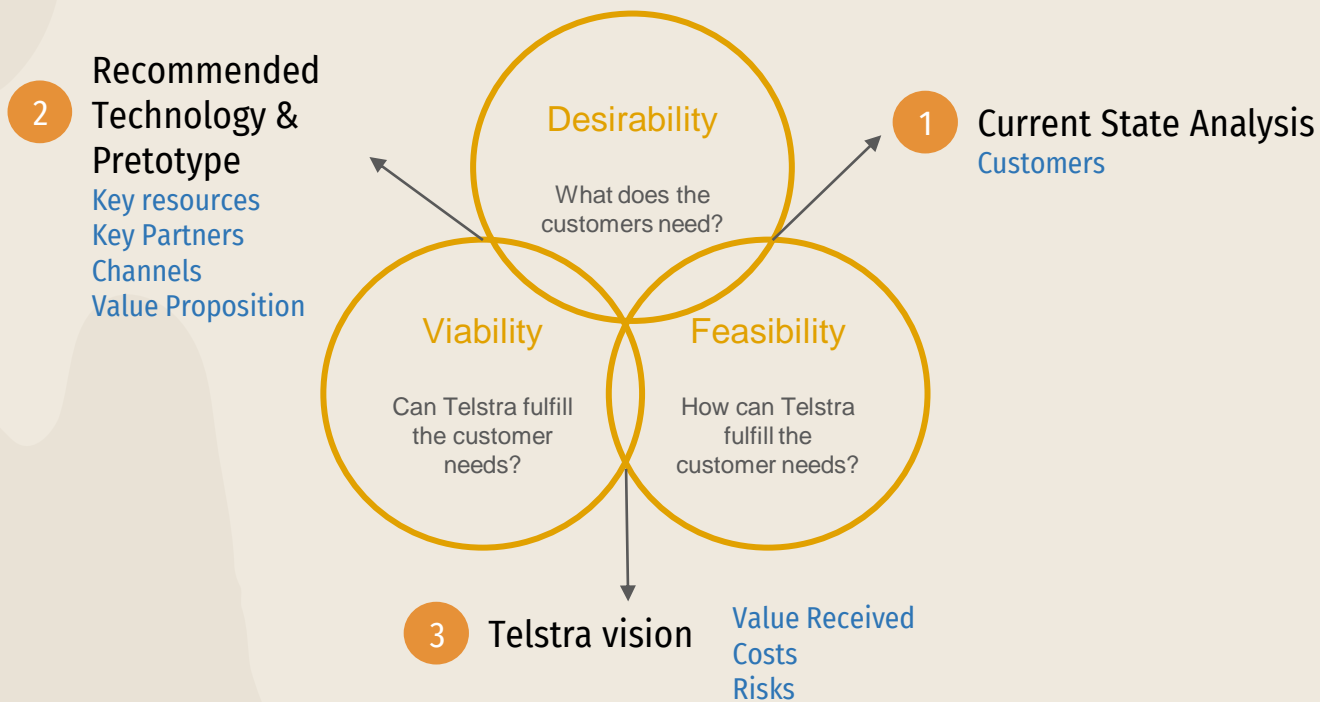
2 Recommended Technology & Pretotype
Key resources
Key Partners
Channels
Value Proposition

Desirability
What does the customers need?

1 Current State Analysis
Customers

Viability
Can Telstra fulfill the customer needs?

Feasibility
How can Telstra fulfill the customer needs?

3 Telstra vision
Value Received
Costs
Risks